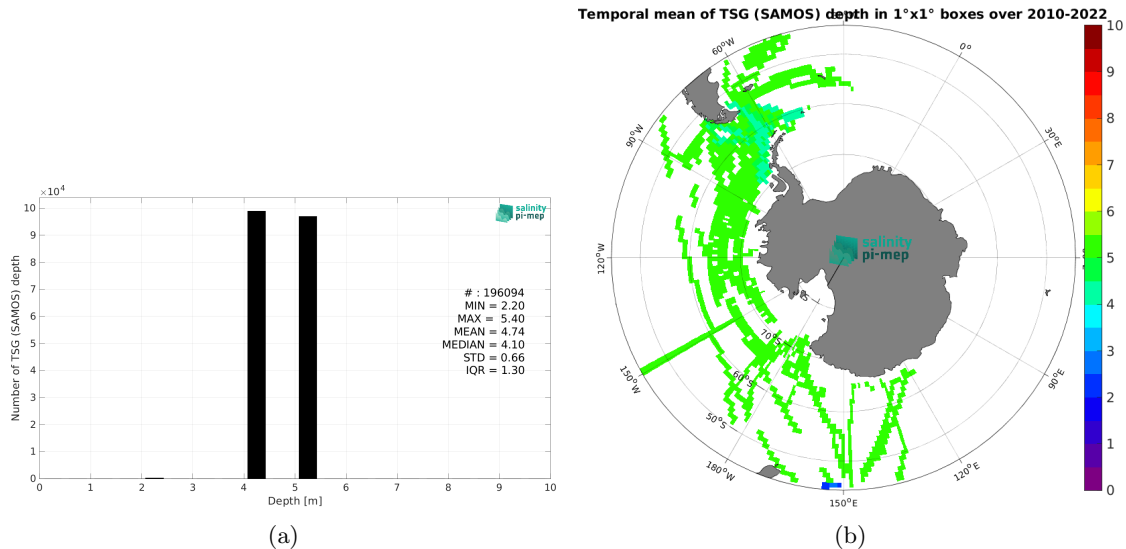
$\times10^4$

salinity pi-mep

Number of TSG (SAMOS) depth

10
9
8
7
6
5
4
3
2
1
0

# : 196094
MIN = 2.20
MAX = 5.40
MEAN = 4.74
MEDIAN = 4.10
STD = 0.66
IQR = 1.30

0 1 2 3 4 5 6 7 8 9 10
Depth [m]

(a)

Temporal mean of TSG (SAMOS) depth in 1°x1° boxes over 2010-2022

60°W
0°
30°E
90°W
120°W
150°W
180°W
150°E
120°E
90°E
70°S
60°S
50°S

salinity pi-mep

10
9
8
7
6
5
4
3
2
1
0

(b)